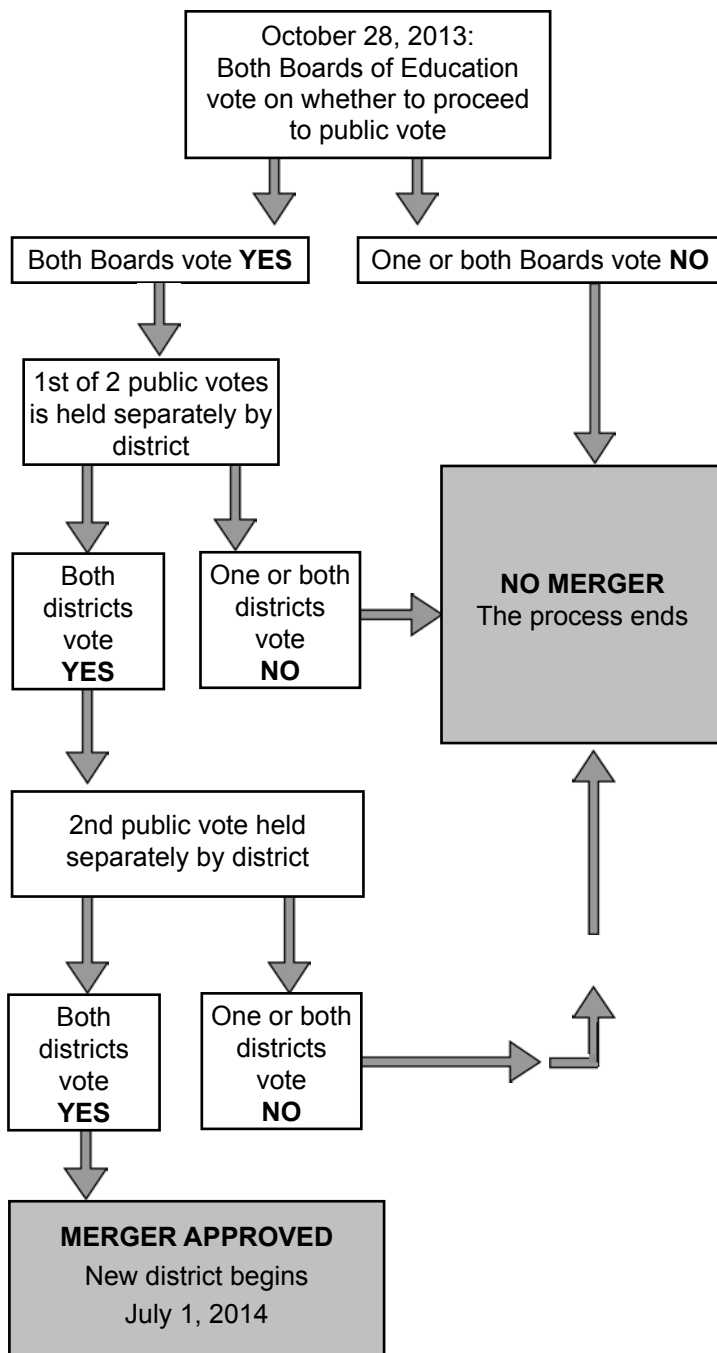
October 28, 2013:
Both Boards of Education vote on whether to proceed to public vote

Both Boards vote **YES**

One or both Boards vote **NO**

1st of 2 public votes is held separately by district

Both districts vote **YES**

One or both districts vote **NO**

**NO MERGER**
The process ends

2nd public vote held separately by district

Both districts vote **YES**

One or both districts vote **NO**

**MERGER APPROVED**
New district begins July 1, 2014